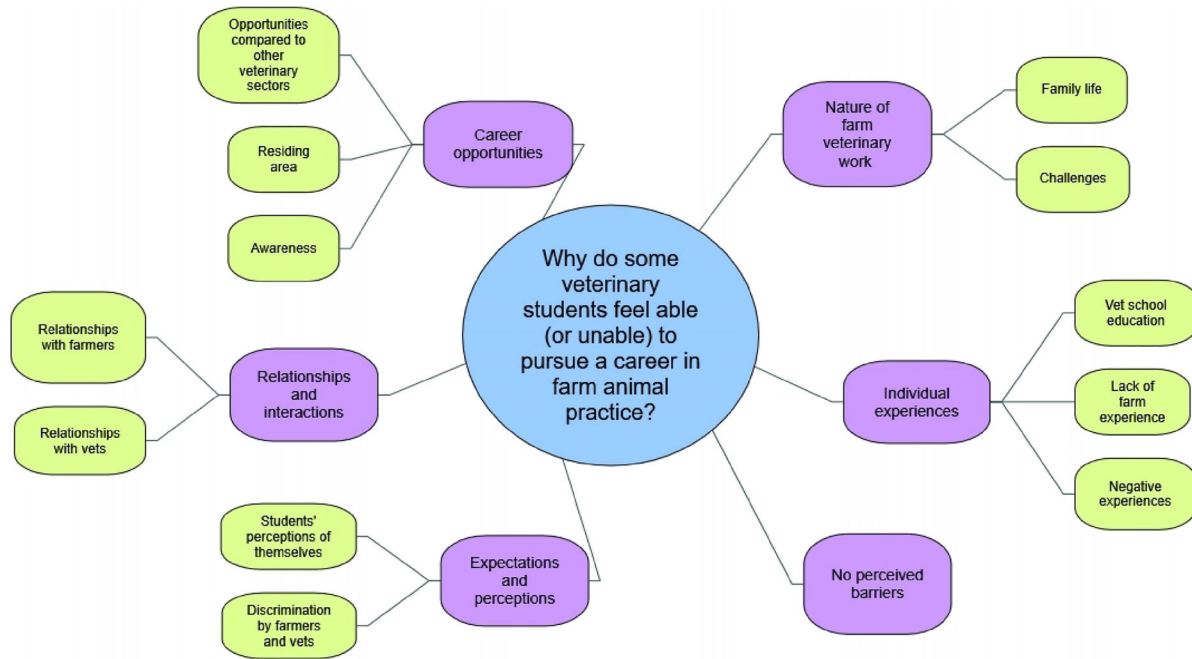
Why do some veterinary students feel able (or unable) to pursue a career in farm animal practice?

Career opportunities

Opportunities compared to other veterinary sectors

Residing area

Awareness

Nature of farm veterinary work

Family life

Challenges

Relationships and interactions

Relationships with farmers

Relationships with vets

Individual experiences

Vet school education

Lack of farm experience

Negative experiences

Expectations and perceptions

Students' perceptions of themselves

Discrimination by farmers and vets

No perceived barriers